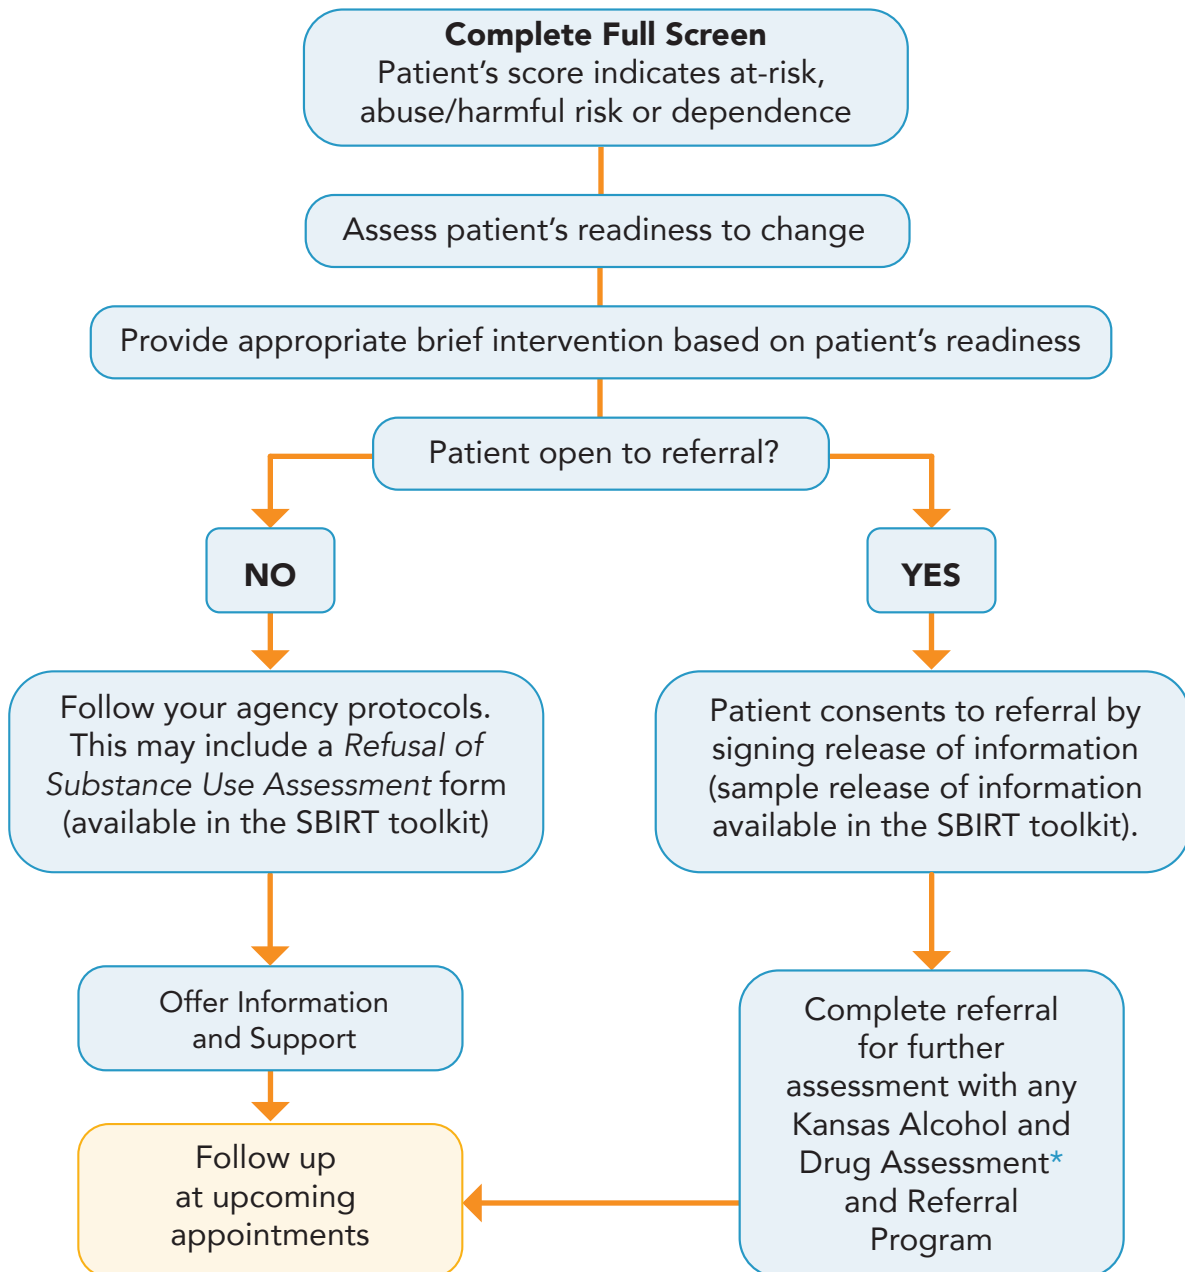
**Complete Full Screen**
Patient's score indicates at-risk, abuse/harmful risk or dependence

Assess patient's readiness to change

Provide appropriate brief intervention based on patient's readiness

Patient open to referral?

**NO**

**YES**

Follow your agency protocols. This may include a *Refusal of Substance Use Assessment* form (available in the SBIRT toolkit)

Patient consents to referral by signing release of information (sample release of information available in the SBIRT toolkit).

Offer Information and Support

Complete referral for further assessment with any Kansas Alcohol and Drug Assessment* and Referral Program

Follow up at upcoming appointments